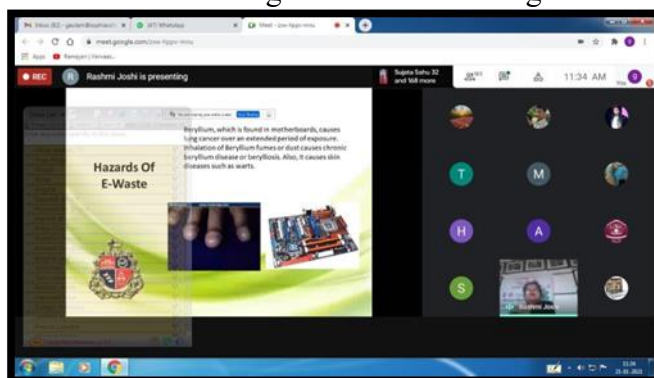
Inbox (82) - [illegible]
(47) WhatsApp
Meet - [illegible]
meet.google.com/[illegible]
Apps
REC
R Rashmi Joshi is presenting
Sujata Sahu 32 and 168 more
11:34 AM
9
You

Hazards Of E-Waste

Beryllium, which is found in motherboards, causes lung cancer over an extended period of exposure. Inhalation of Beryllium fumes or dust causes chronic beryllium disease or beryllosis. Also, it causes skin diseases such as warts.

T
M
H
A
S
Rashmi Joshi